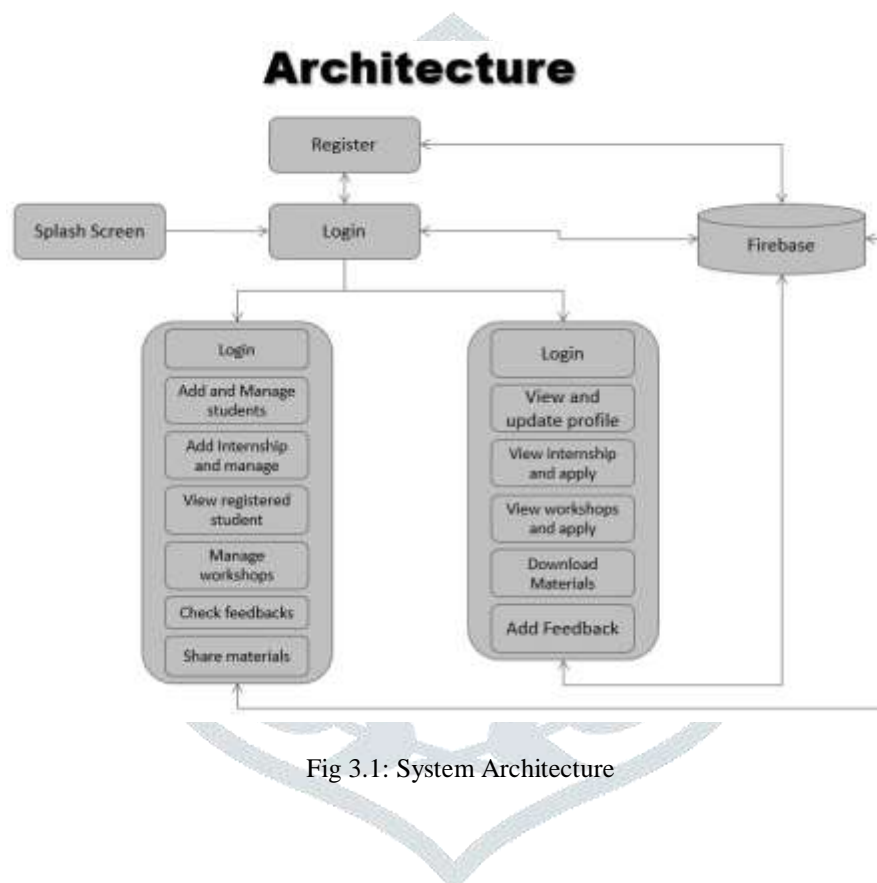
Architecture

Register

Splash Screen

Login

Firebase

Login

Add and Manage students

Add Internship and manage

View registered student

Manage workshops

Check feedbacks

Share materials

Login

View and update profile

View internship and apply

View workshops and apply

Download Materials

Add Feedback

Fig 3.1: System Architecture